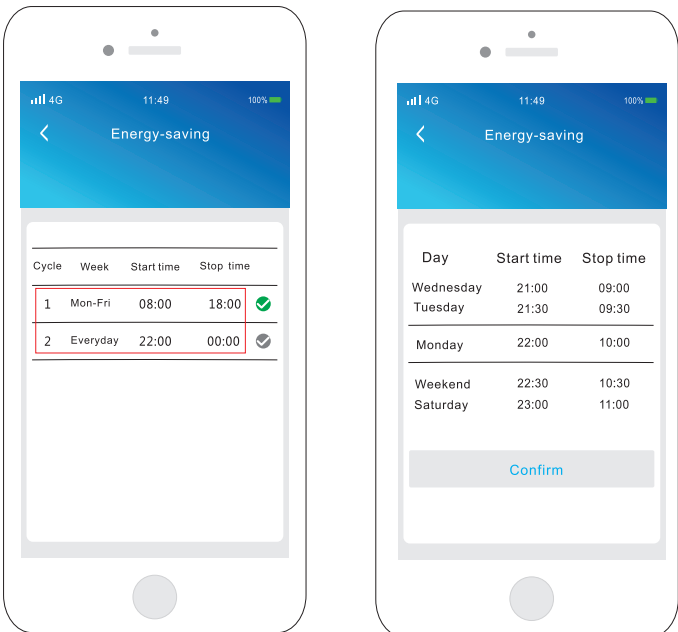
4G 11:49 100%

Energy-saving

| Cycle | Week | Start time | Stop time |
|---|---|---|---|
| 1 | Mon-Fri | 08:00 | 18:00 |
| 2 | Everyday | 22:00 | 00:00 |

4G 11:49 100%

Energy-saving

| Day | Start time | Stop time |
|---|---|---|
| Wednesday | 21:00 | 09:00 |
| Tuesday | 21:30 | 09:30 |
| Monday | 22:00 | 10:00 |
| Weekend | 22:30 | 10:30 |
| Saturday | 23:00 | 11:00 |

Confirm